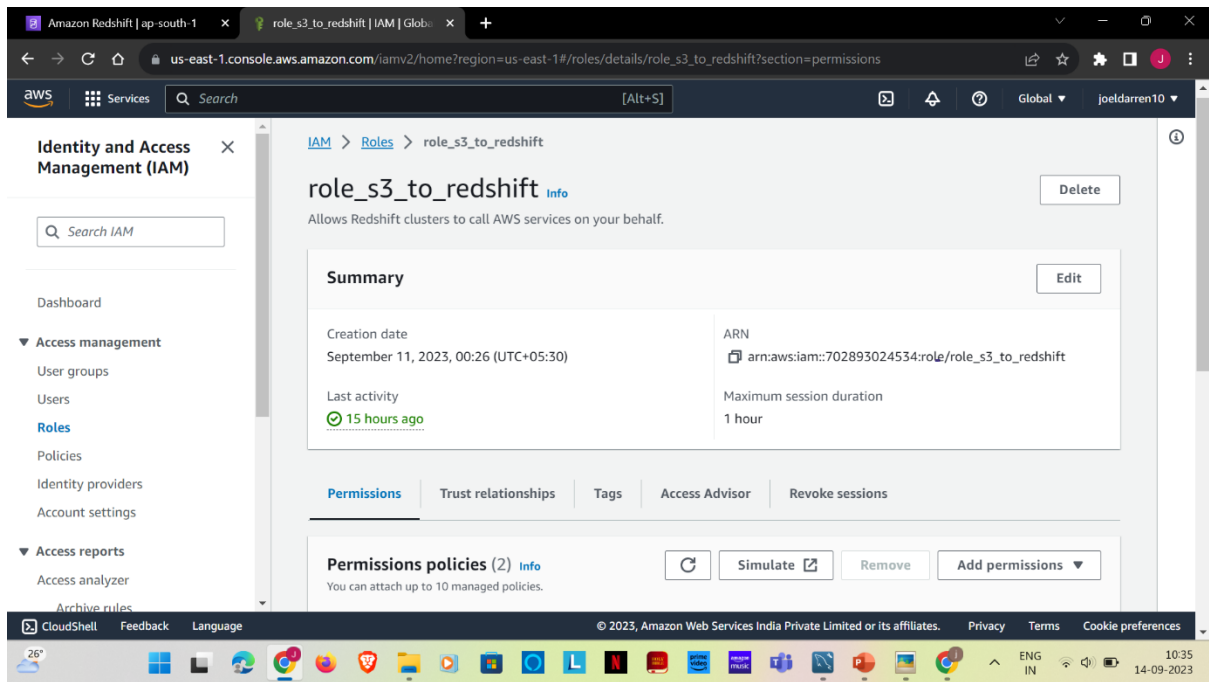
Amazon Redshift | ap-south-1 ×
role_s3_to_redshift | IAM | Globa ×
+

us-east-1.console.aws.amazon.com/iamv2/home?region=us-east-1#/roles/details/role_s3_to_redshift?section=permissions

aws Services Search [Alt+S] Global ▼ joeldarren10 ▼

Identity and Access Management (IAM) ×

Search IAM

Dashboard

▼ Access management
User groups
Users
Roles
Policies
Identity providers
Account settings

▼ Access reports
Access analyzer
Archive rules

IAM > Roles > role_s3_to_redshift

role_s3_to_redshift Info
Delete
Allows Redshift clusters to call AWS services on your behalf.

Summary
Edit

Creation date
September 11, 2023, 00:26 (UTC+05:30)

ARN
arn:aws:iam::702893024534:role/role_s3_to_redshift

Last activity
15 hours ago

Maximum session duration
1 hour

Permissions Trust relationships Tags Access Advisor Revoke sessions

Permissions policies (2) Info
You can attach up to 10 managed policies.
Simulate Remove Add permissions ▼

CloudShell Feedback Language © 2023, Amazon Web Services India Private Limited or its affiliates. Privacy Terms Cookie preferences

26°
ENG IN
10:35
14-09-2023